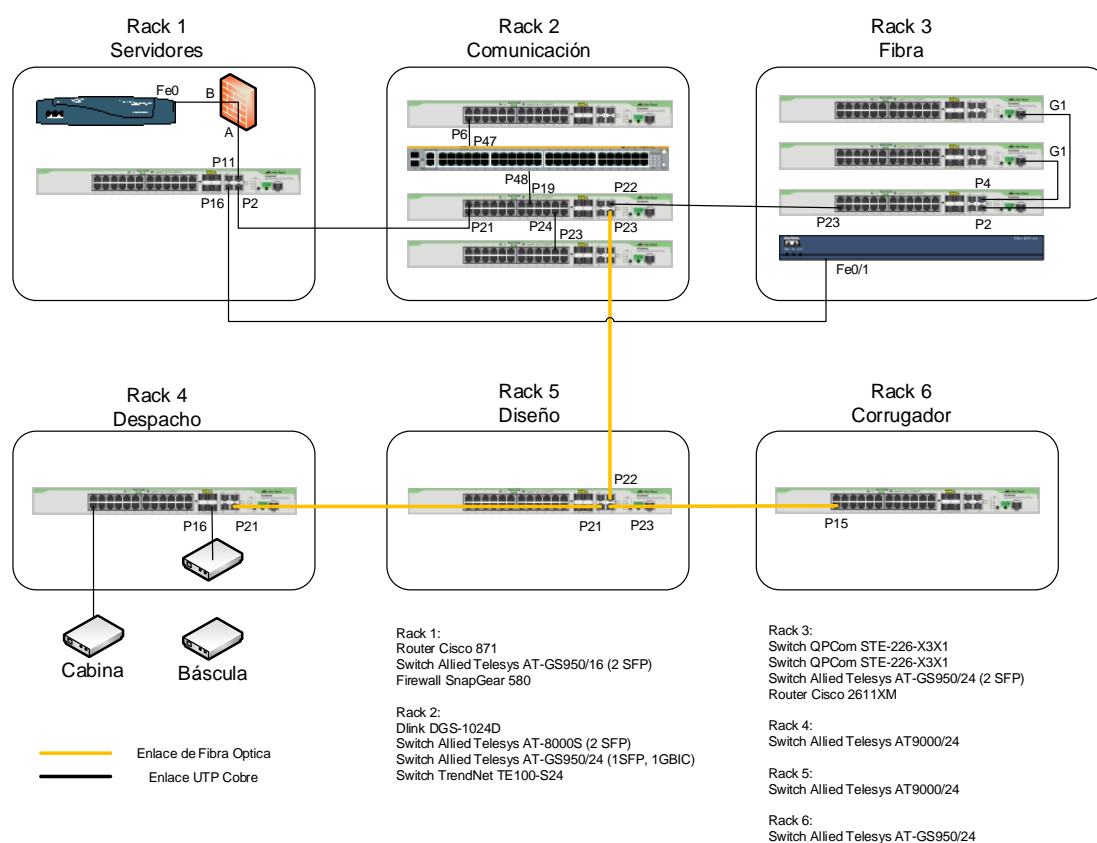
Rack 1
Servidores

Fe0
B
A
P11
P16
P2

Rack 2
Comunicación

P6
P47
P48
P19
P22
P21
P24
P23
P23

Rack 3
Fibra

G1
G1
P4
P23
P2
Fe0/1

Rack 4
Despacho

P16
P21

Cabina
Báscula

Rack 5
Diseño

P22
P21
P23

Rack 6
Corrugador

P15

Enlace de Fibra Optica
Enlace UTP Cobre

Rack 1:
Router Cisco 871
Switch Allied Telesys AT-GS950/16 (2 SFP)
Firewall SnapGear 580

Rack 2:
Dlink DGS-1024D
Switch Allied Telesys AT-8000S (2 SFP)
Switch Allied Telesys AT-GS950/24 (1SFP, 1GBIC)
Switch TrendNet TE100-S24

Rack 3:
Switch QPCom STE-226-X3X1
Switch QPCom STE-226-X3X1
Switch Allied Telesys AT-GS950/24 (2 SFP)
Router Cisco 2611XM

Rack 4:
Switch Allied Telesys AT9000/24

Rack 5:
Switch Allied Telesys AT9000/24

Rack 6:
Switch Allied Telesys AT-GS950/24